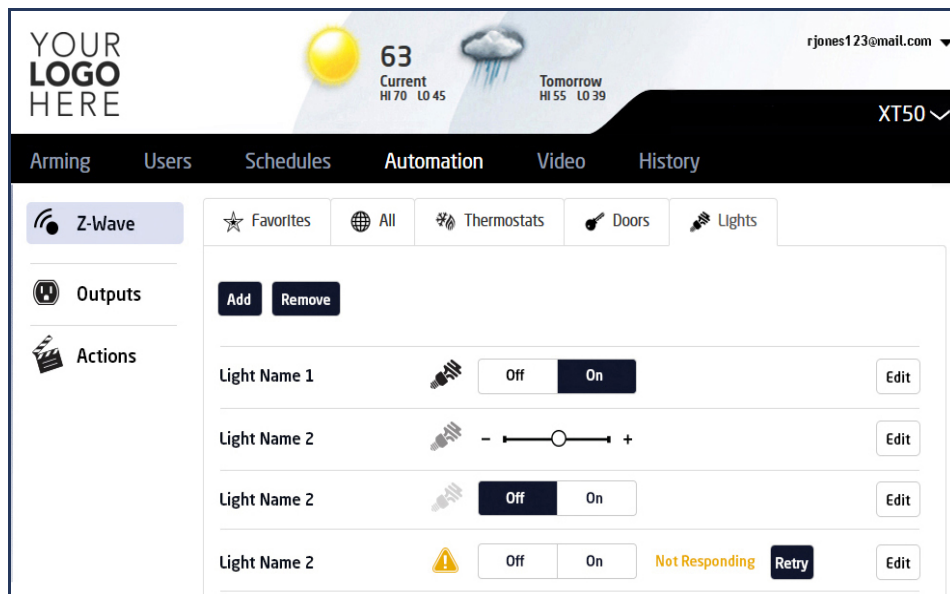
YOUR LOGO HERE

63
Current
HI 70 LO 45

Tomorrow
HI 55 LO 39

rjones123@mail.com

XT50

Arming Users Schedules Automation Video History

Z-Wave
Outputs
Actions

Favorites All Thermostats Doors Lights

Add Remove

| | | | |
|---|---|---|---|
| Light Name 1 | Off On | | Edit |
| Light Name 2 | – + | | Edit |
| Light Name 2 | Off On | | Edit |
| Light Name 2 | Off On | Not Responding Retry | Edit |